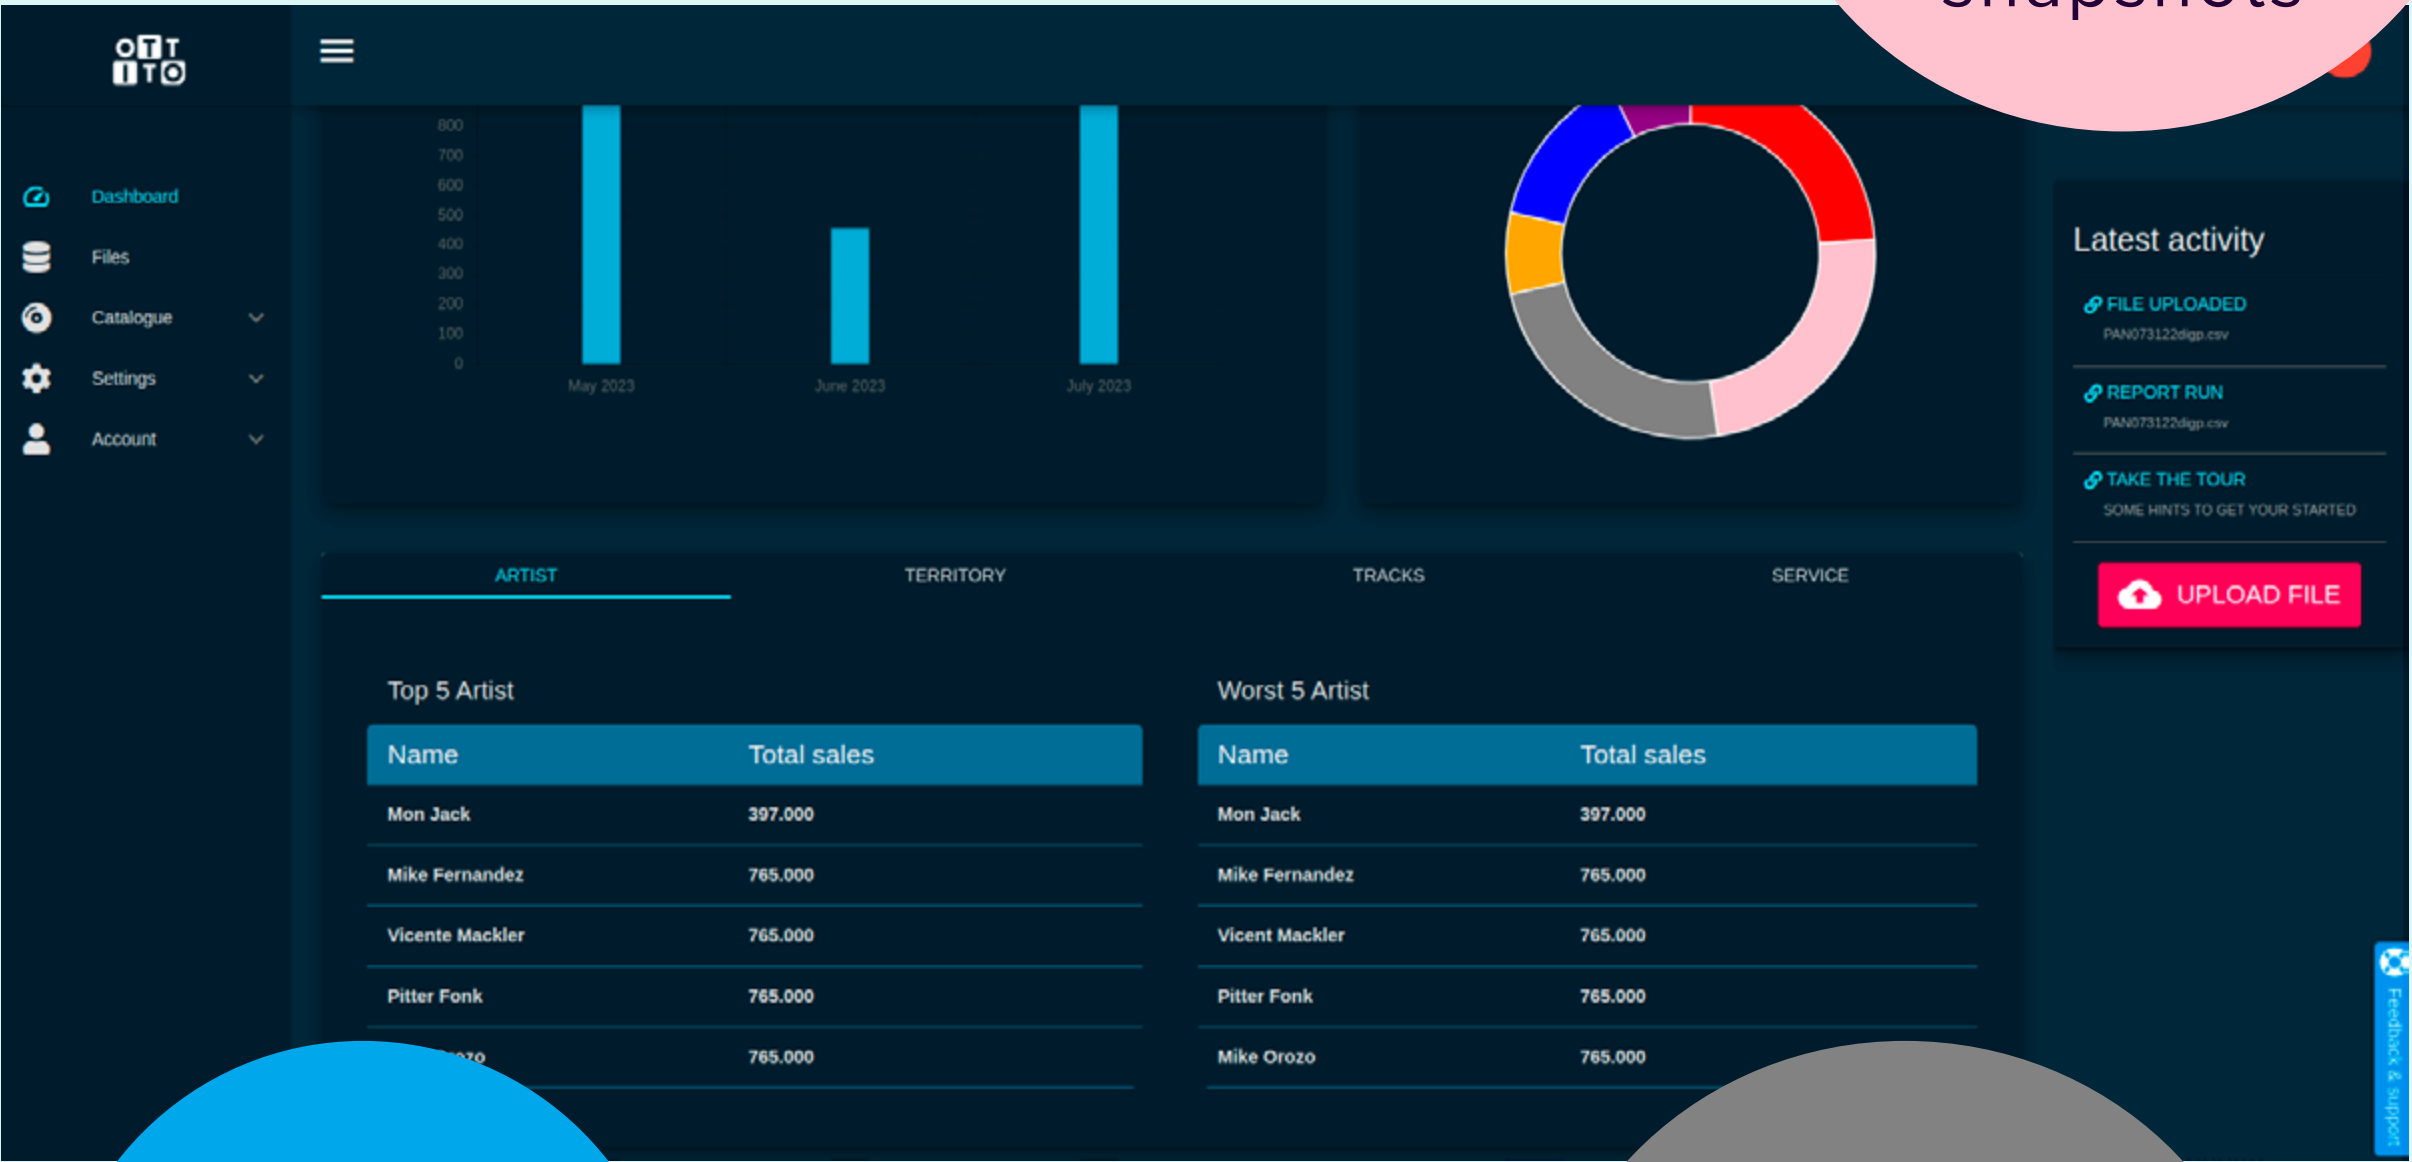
snapshots

OTT
ITO

Dashboard
Files
Catalogue
Settings
Account

800
700
600
500
400
300
200
100
0
May 2023
June 2023
July 2023

Latest activity
FILE UPLOADED
PAN073122digp.csv
REPORT RUN
PAN073122digp.csv
TAKE THE TOUR
SOME HINTS TO GET YOUR STARTED
UPLOAD FILE

ARTIST
TERRITORY
TRACKS
SERVICE

Top 5 Artist

| Name | Total sales |
|---|---|
| Mon Jack | 397.000 |
| Mike Fernandez | 765.000 |
| Vicente Mackler | 765.000 |
| Pitter Fonk | 765.000 |
| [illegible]ozo | 765.000 |

Worst 5 Artist

| Name | Total sales |
|---|---|
| Mon Jack | 397.000 |
| Mike Fernandez | 765.000 |
| Vicent Mackler | 765.000 |
| Pitter Fonk | 765.000 |
| Mike Orozo | 765.000 |

Feedback & support